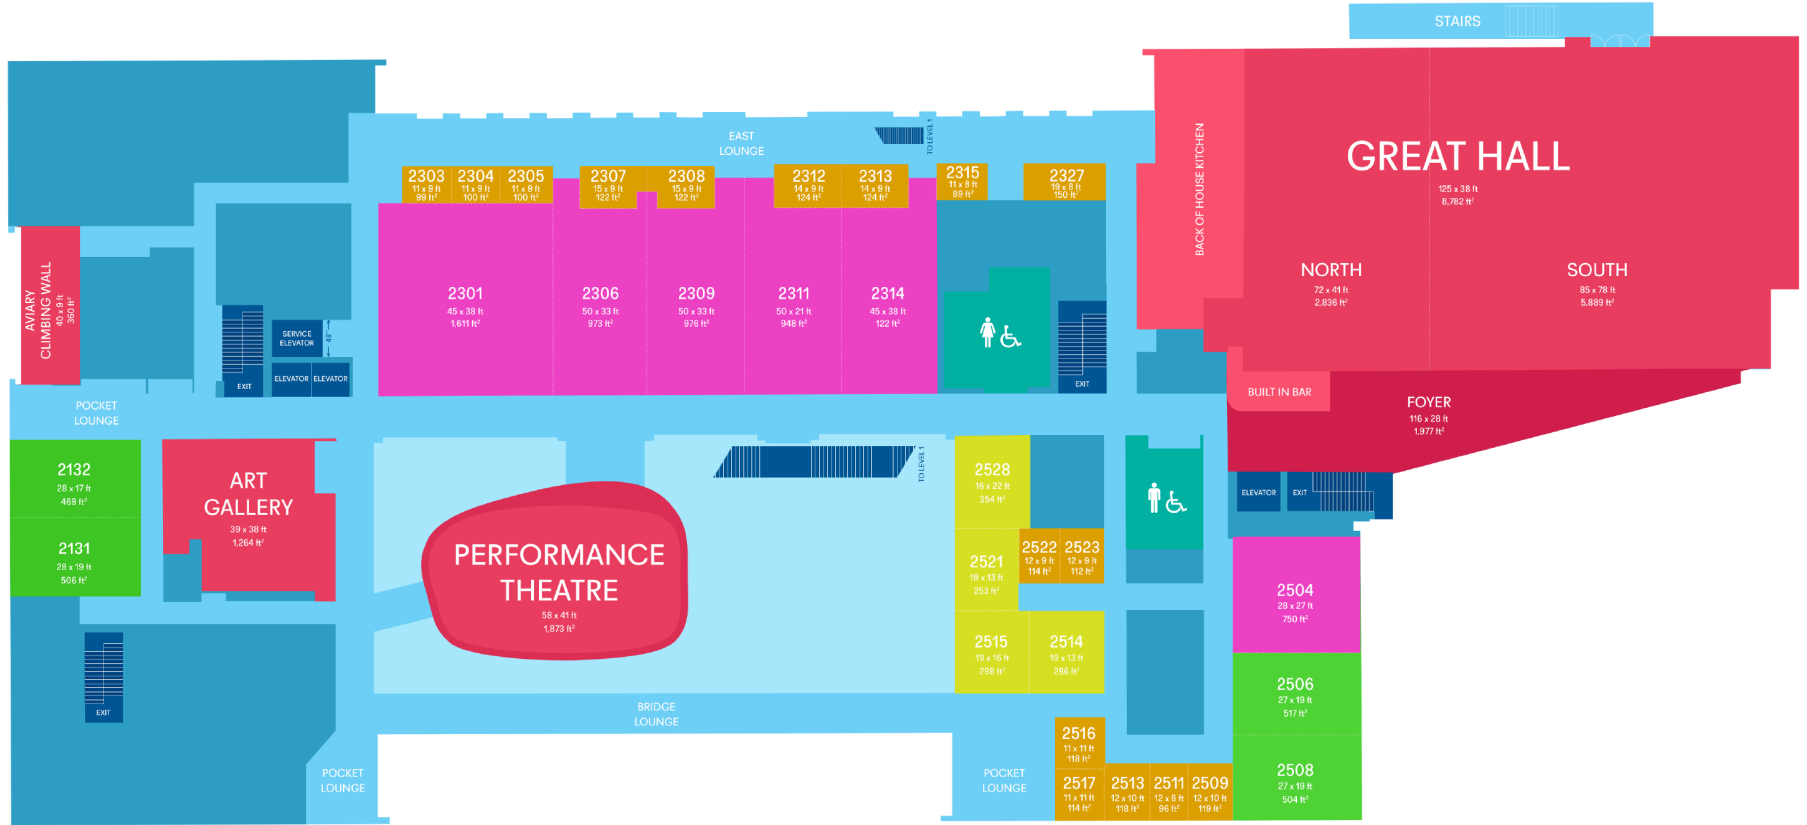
STAIRS

EAST LOUNGE

TO LEVEL 1

2303
11 x 9 ft
99 ft²

2304
11 x 9 ft
100 ft²

2305
11 x 9 ft
100 ft²

2307
15 x 9 ft
122 ft²

2308
15 x 9 ft
122 ft²

2312
14 x 9 ft
124 ft²

2313
14 x 9 ft
124 ft²

2315
11 x 8 ft
89 ft²

2327
19 x 8 ft
150 ft²

BACK OF HOUSE KITCHEN

GREAT HALL
125 x 38 ft
8,782 ft²

NORTH
72 x 41 ft
2,836 ft²

SOUTH
85 x 78 ft
5,889 ft²

AVIARY CLIMBING WALL
40 x 9 ft
360 ft²

SERVICE ELEVATOR

EXIT

ELEVATOR

ELEVATOR

2301
45 x 38 ft
1,611 ft²

2306
50 x 33 ft
973 ft²

2309
50 x 33 ft
976 ft²

2311
50 x 21 ft
948 ft²

2314
45 x 38 ft
122 ft²

EXIT

BUILT IN BAR

FOYER
116 x 28 ft
1,977 ft²

POCKET LOUNGE

2132
28 x 17 ft
469 ft²

2131
28 x 19 ft
506 ft²

ART GALLERY
39 x 38 ft
1,264 ft²

PERFORMANCE THEATRE
58 x 41 ft
1,873 ft²

TO LEVEL 1

2528
16 x 22 ft
354 ft²

2521
16 x 13 ft
253 ft²

2522
12 x 9 ft
114 ft²

2523
12 x 9 ft
112 ft²

2515
18 x 16 ft
288 ft²

2514
19 x 13 ft
286 ft²

ELEVATOR

EXIT

2504
28 x 27 ft
750 ft²

2506
27 x 19 ft
517 ft²

2508
27 x 19 ft
504 ft²

EXIT

BRIDGE LOUNGE

POCKET LOUNGE

POCKET LOUNGE

2516
11 x 11 ft
118 ft²

2517
11 x 11 ft
114 ft²

2513
12 x 10 ft
118 ft²

2511
12 x 8 ft
96 ft²

2509
12 x 10 ft
119 ft²